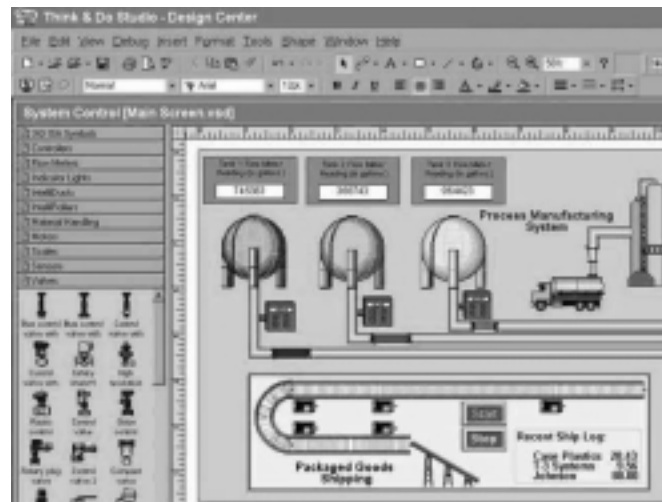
Think & Do Studio - Design Center

File Edit View Debug Insert Format Tools Shape Window Help

Normal

Arial

12pt

System Control [Main Screen.vsd]

ISO 5th Symbols
Controllers
Flow Meters
Indicator Lights
HMI/Dials
HMI/Rollers
Material Handling
Motors
Scales
Sensors
Valves

Tank 1 Flow Meter Reading (in gallons)
Tank 2 Flow Meter Reading (in gallons)
Tank 3 Flow Meter Reading (in gallons)

Process Manufacturing System

Start

Stop

Recent Ship Log:

Case Plastics
I-D Systems
Jrbasics

Packaged Goods Shipping